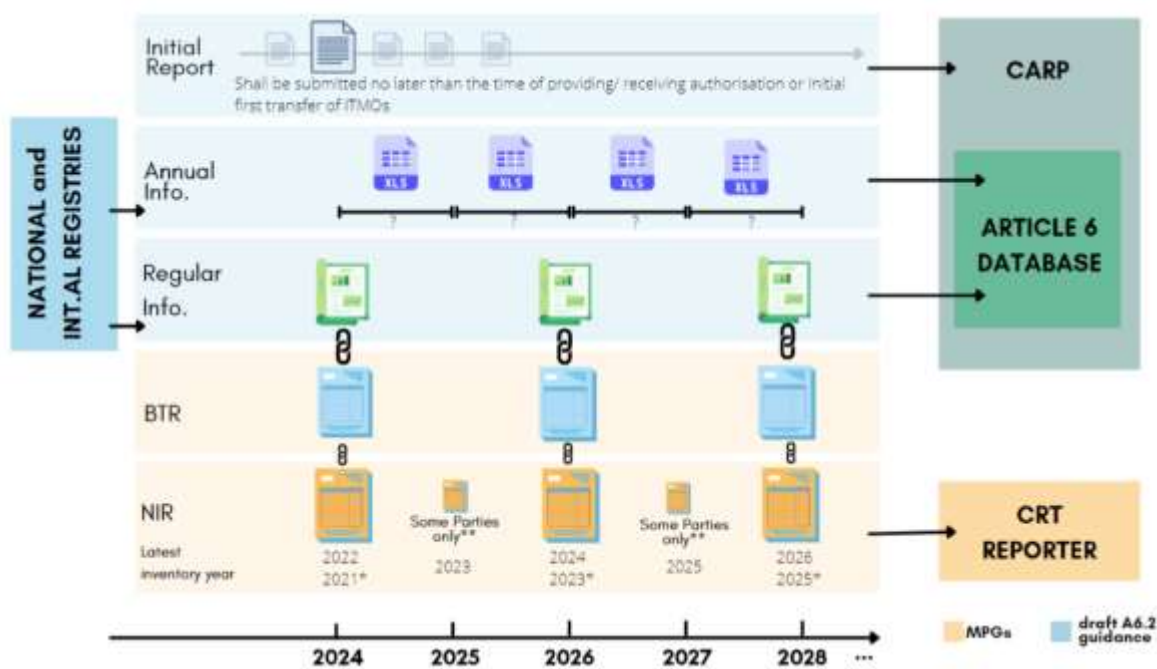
Initial Report

Shall be submitted no later than the time of providing/ receiving authorisation or initial first transfer of ITMOs

CARP

NATIONAL and INT.AL REGISTRIES

Annual Info.

XLS XLS XLS XLS

? ? ? ?

ARTICLE 6 DATABASE

Regular Info.

BTR

NIR

Some Parties only**

Some Parties only**

Latest inventory year

2022 2021*

2023

2024 2023*

2025

2026 2025*

CRT REPORTER

MPGs

draft A6.2 guidance

2024 2025 2026 2027 2028 ...